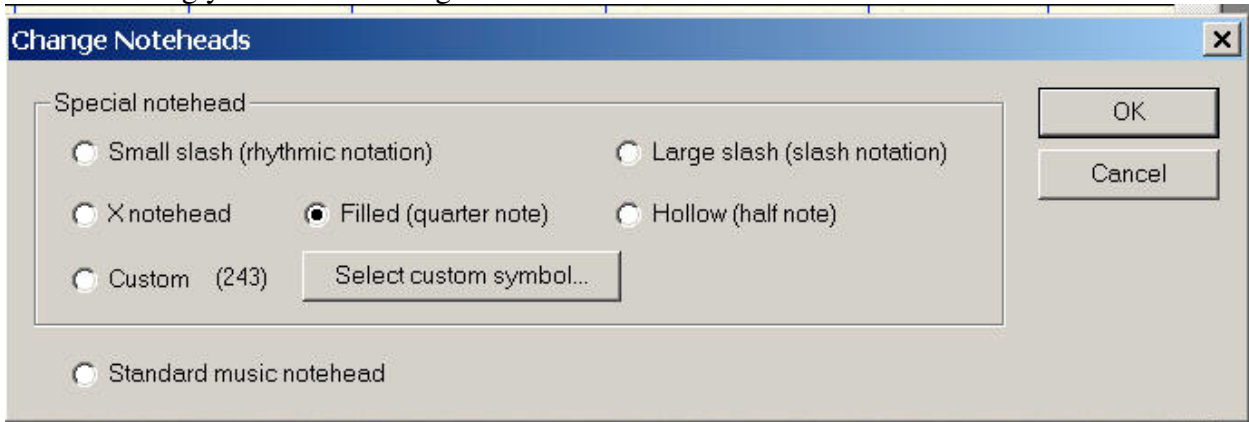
Change Noteheads

Special notehead

Small slash (rhythmic notation)

Large slash (slash notation)

X notehead

Filled (quarter note)

Hollow (half note)

Custom (243)

Select custom symbol...

Standard music notehead

OK

Cancel